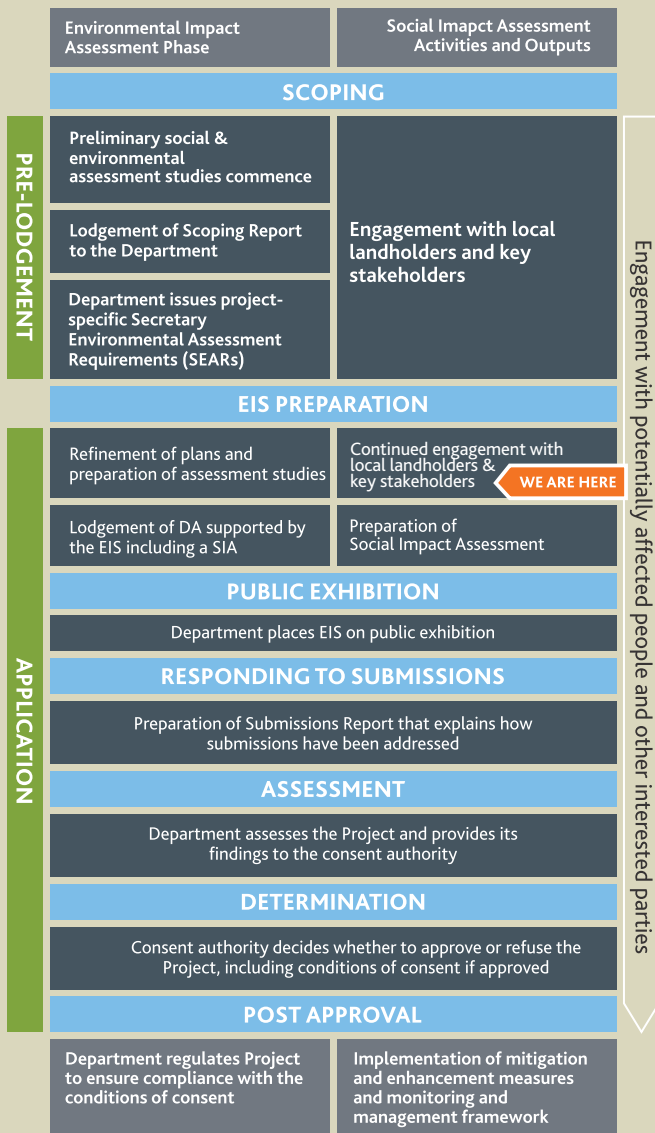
Environmental Impact Assessment Phase

Social Imapct Assessment Activities and Outputs

SCOPING

PRE-LODGEMENT

Preliminary social & environmental assessment studies commence

Lodgement of Scoping Report to the Department

Department issues project-specific Secretary Environmental Assessment Requirements (SEARs)

Engagement with local landholders and key stakeholders

EIS PREPARATION

APPLICATION

Refinement of plans and preparation of assessment studies

Continued engagement with local landholders & key stakeholders

WE ARE HERE

Lodgement of DA supported by the EIS including a SIA

Preparation of Social Impact Assessment

PUBLIC EXHIBITION

Department places EIS on public exhibition

RESPONDING TO SUBMISSIONS

Preparation of Submissions Report that explains how submissions have been addressed

ASSESSMENT

Department assesses the Project and provides its findings to the consent authority

DETERMINATION

Consent authority decides whether to approve or refuse the Project, including conditions of consent if approved

POST APPROVAL

Engagement with potentially affected people and other interested parties

Department regulates Project to ensure compliance with the conditions of consent

Implementation of mitigation and enhancement measures and monitoring and management framework